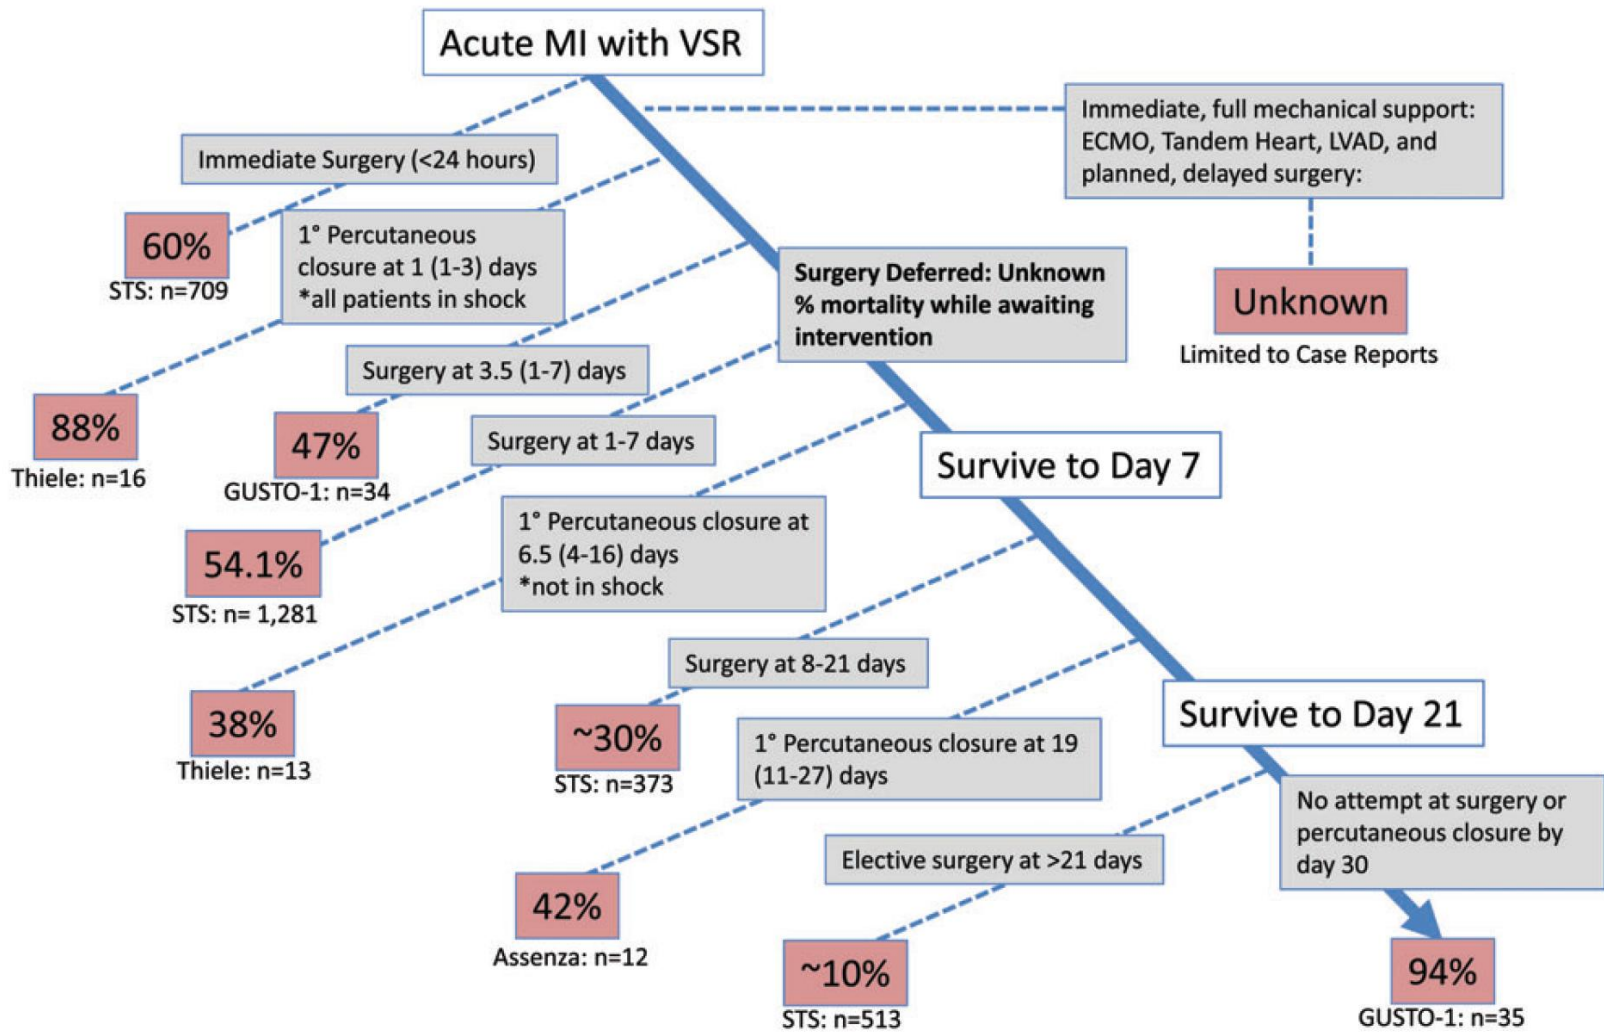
Acute MI with VSR

Immediate, full mechanical support: ECMO, Tandem Heart, LVAD, and planned, delayed surgery:

Unknown
Limited to Case Reports

Immediate Surgery (<24 hours)

60%
STS: n=709

1° Percutaneous closure at 1 (1-3) days
*all patients in shock

88%
Thiele: n=16

Surgery Deferred: Unknown % mortality while awaiting intervention

Surgery at 3.5 (1-7) days

47%
GUSTO-1: n=34

Surgery at 1-7 days

54.1%
STS: n= 1,281

Survive to Day 7

1° Percutaneous closure at 6.5 (4-16) days
*not in shock

38%
Thiele: n=13

Surgery at 8-21 days

~30%
STS: n=373

Survive to Day 21

1° Percutaneous closure at 19 (11-27) days

42%
Assenza: n=12

No attempt at surgery or percutaneous closure by day 30

Elective surgery at >21 days

~10%
STS: n=513

94%
GUSTO-1: n=35